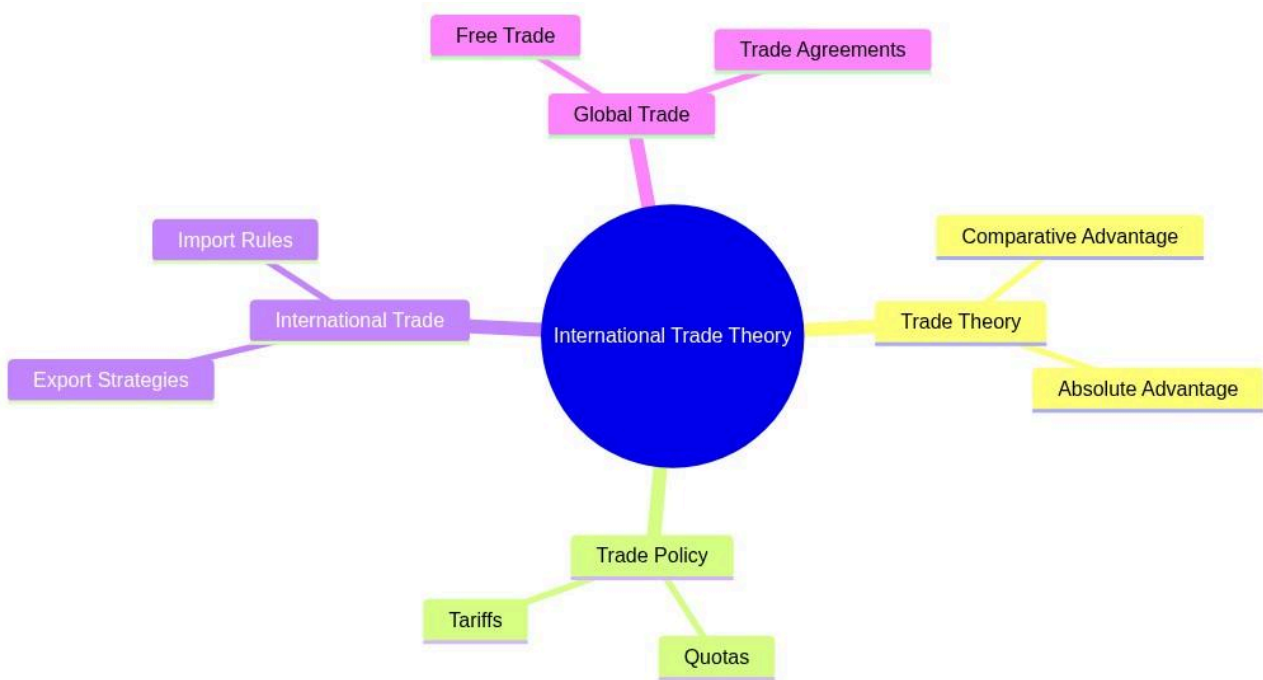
International Trade Theory

Global Trade
Free Trade
Trade Agreements

Trade Theory
Comparative Advantage
Absolute Advantage

Trade Policy
Tariffs
Quotas

International Trade
Import Rules
Export Strategies